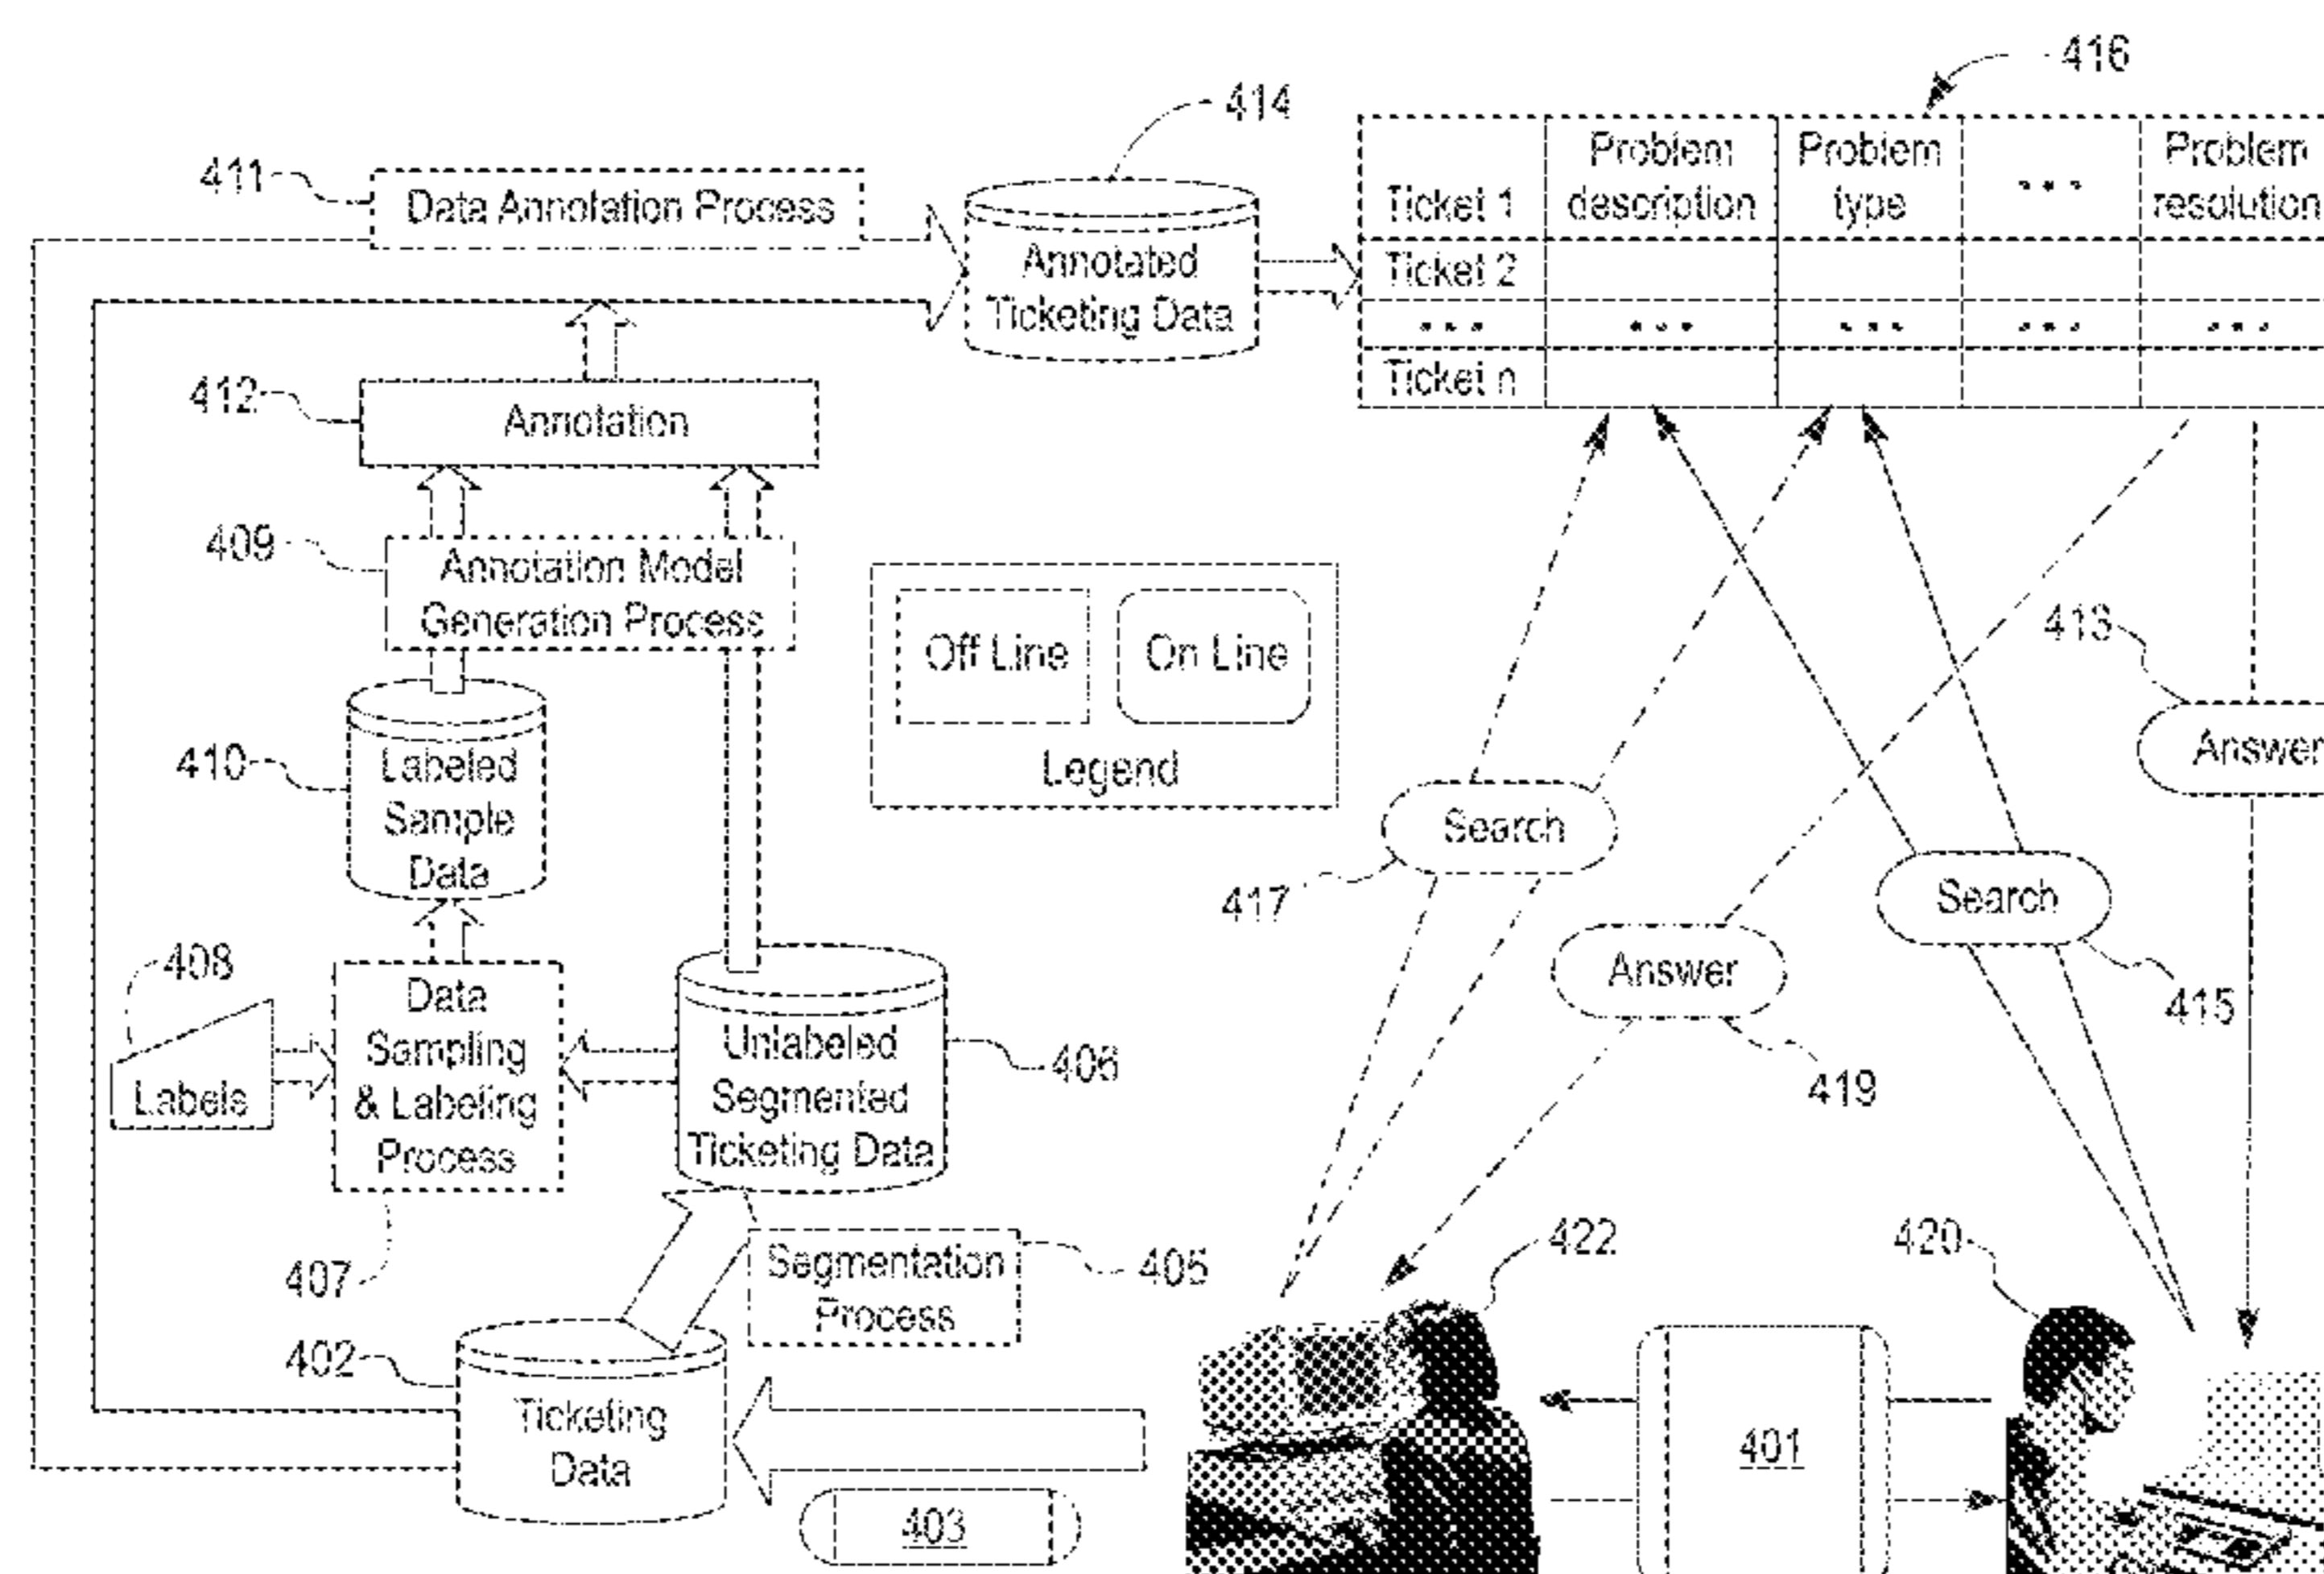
416

414

411

Data Annotation Process

Annotated Ticketing Data

| Ticket 1 | Problem description | Problem type | ... | Problem resolution |
|---|---|---|---|---|
| Ticket 2 | | | | |
| ... | ... | ... | ... | ... |
| Ticket n | | | | |

412

Annotation

409

Annotation Model Generation Process

Off Line

On Line

Legend

413

Answer

410

Labeled Sample Data

Search

417

Search

Answer

415

408

Labels

Data Sampling & Labeling Process

Unlabeled Segmented Ticketing Data

406

419

407

Segmentation Process

405

422

420

402

Ticketing Data

401

403